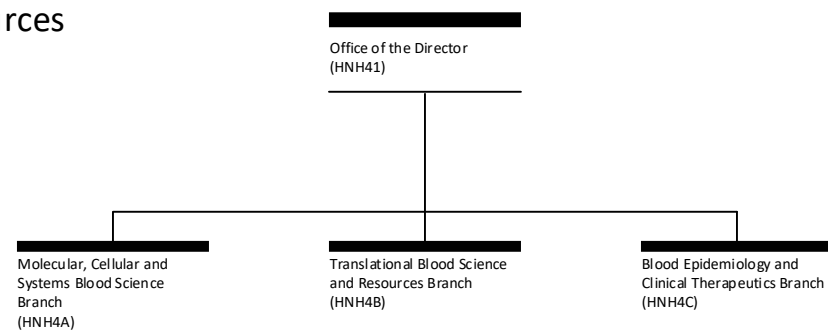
rces

Office of the Director (HNH41)

Molecular, Cellular and Systems Blood Science Branch (HNH4A)

Translational Blood Science and Resources Branch (HNH4B)

Blood Epidemiology and Clinical Therapeutics Branch (HNH4C)